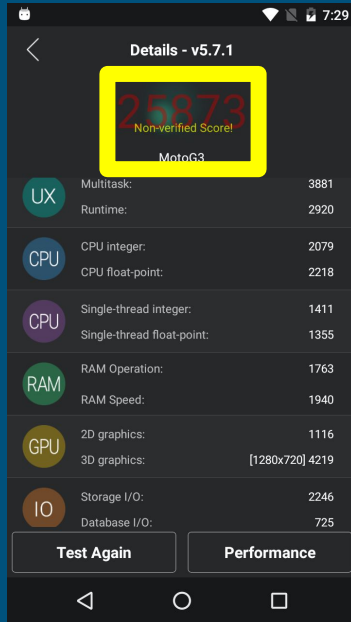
7:29

Details - v5.7.1

25873
Non-verified Score!
MotoG3

UX
Multitask: 3881
Runtime: 2920

CPU
CPU integer: 2079
CPU float-point: 2218

CPU
Single-thread integer: 1411
Single-thread float-point: 1355

RAM
RAM Operation: 1763
RAM Speed: 1940

GPU
2D graphics: 1116
3D graphics: [1280x720] 4219

IO
Storage I/O: 2246
Database I/O: 725

Test Again
Performance